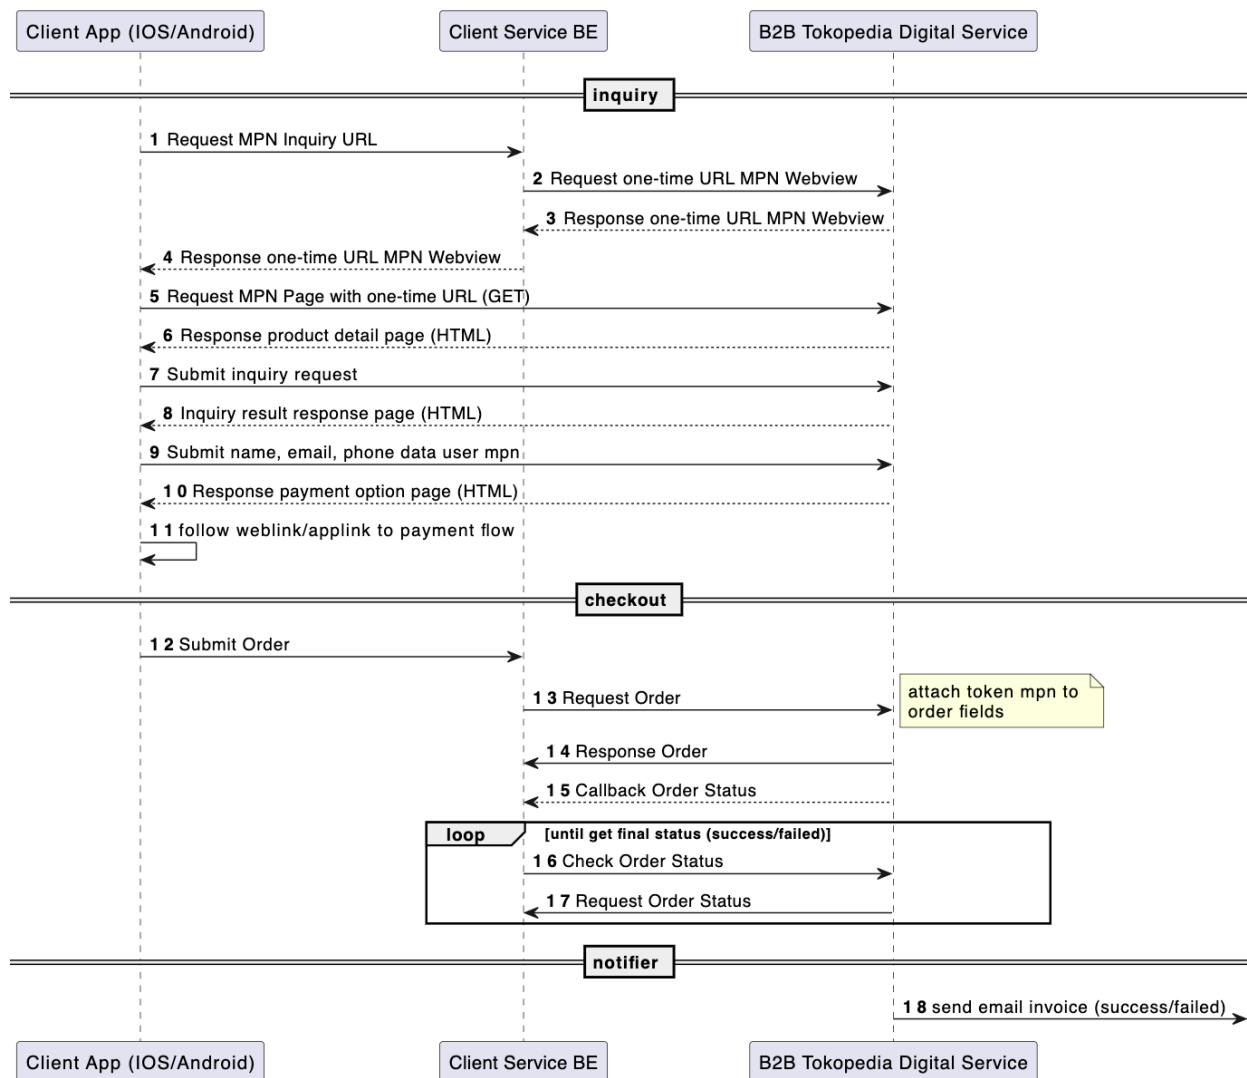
Client App (IOS/Android)
Client Service BE
B2B Tokopedia Digital Service

inquiry

1 Request MPN Inquiry URL
2 Request one-time URL MPN Webview
3 Response one-time URL MPN Webview
4 Response one-time URL MPN Webview
5 Request MPN Page with one-time URL (GET)
6 Response product detail page (HTML)
7 Submit inquiry request
8 Inquiry result response page (HTML)
9 Submit name, email, phone data user mpn
10 Response payment option page (HTML)
11 follow weblink/applink to payment flow

checkout

12 Submit Order
13 Request Order
attach token mpn to order fields
14 Response Order
15 Callback Order Status
loop [until get final status (success/failed)]
16 Check Order Status
17 Request Order Status

notifier

18 send email invoice (success/failed)

Client App (IOS/Android)
Client Service BE
B2B Tokopedia Digital Service